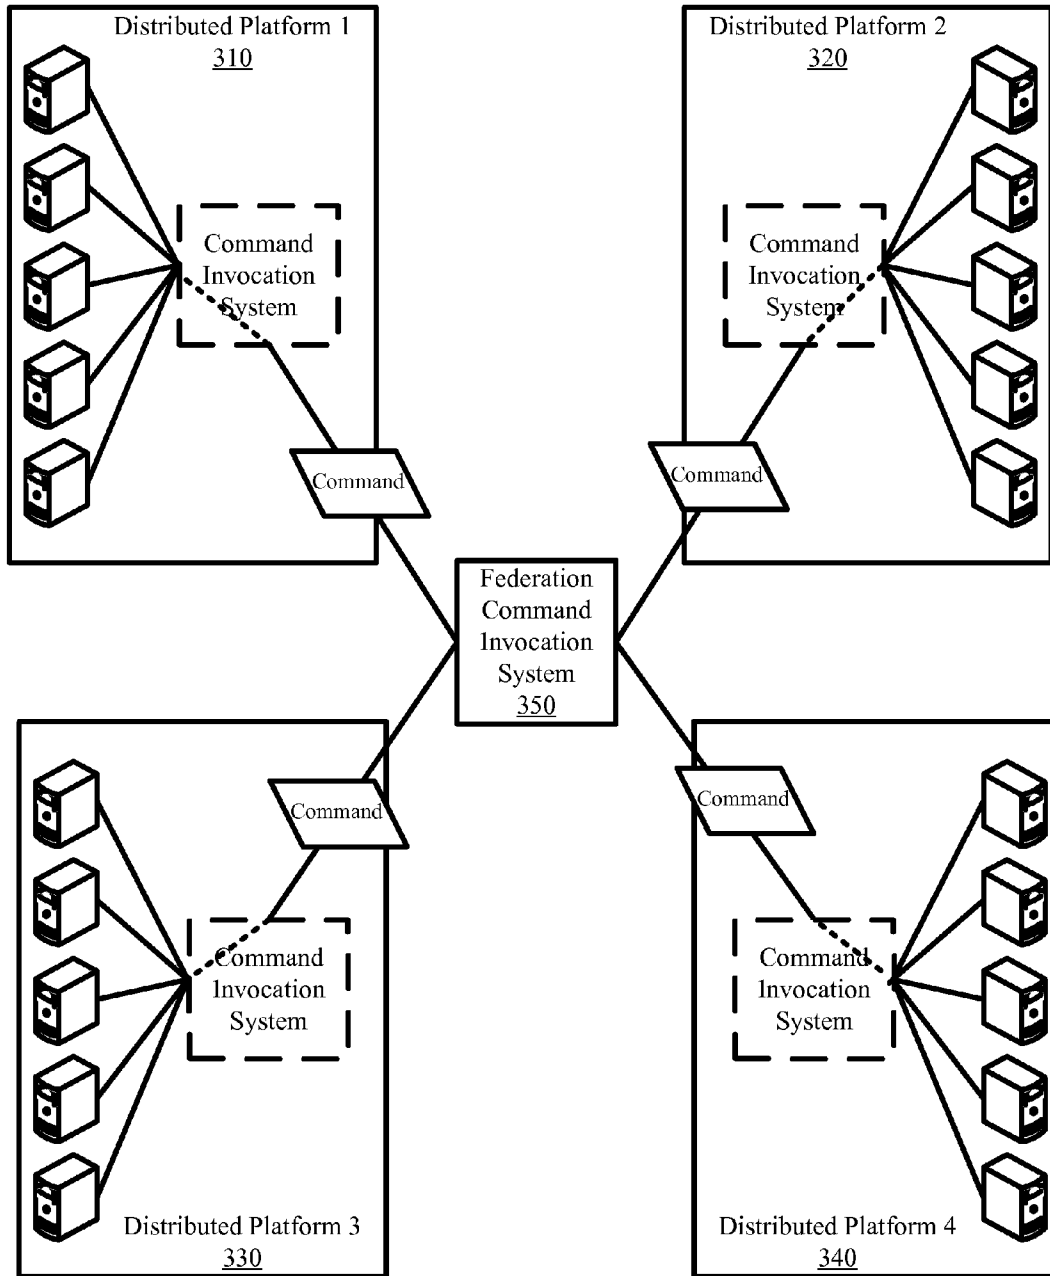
Distributed Platform 1
310

Distributed Platform 2
320

Command Invocation System

Command Invocation System

Command

Command

Federation Command Invocation System
350

Command

Command

Command Invocation System

Command Invocation System

Distributed Platform 3
330

Distributed Platform 4
340